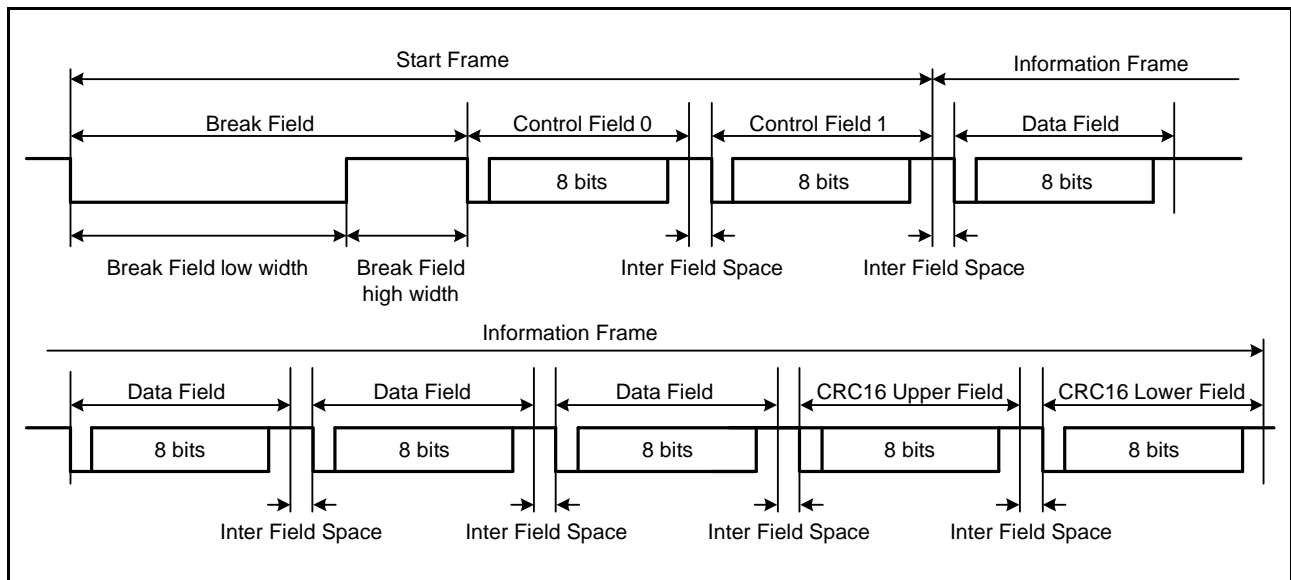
Start Frame
Information Frame
Break Field
Control Field 0
Control Field 1
Data Field
8 bits
8 bits
8 bits
Break Field low width
Break Field high width
Inter Field Space
Inter Field Space

Information Frame
Data Field
Data Field
Data Field
CRC16 Upper Field
CRC16 Lower Field
8 bits
8 bits
8 bits
8 bits
8 bits
Inter Field Space
Inter Field Space
Inter Field Space
Inter Field Space
Inter Field Space